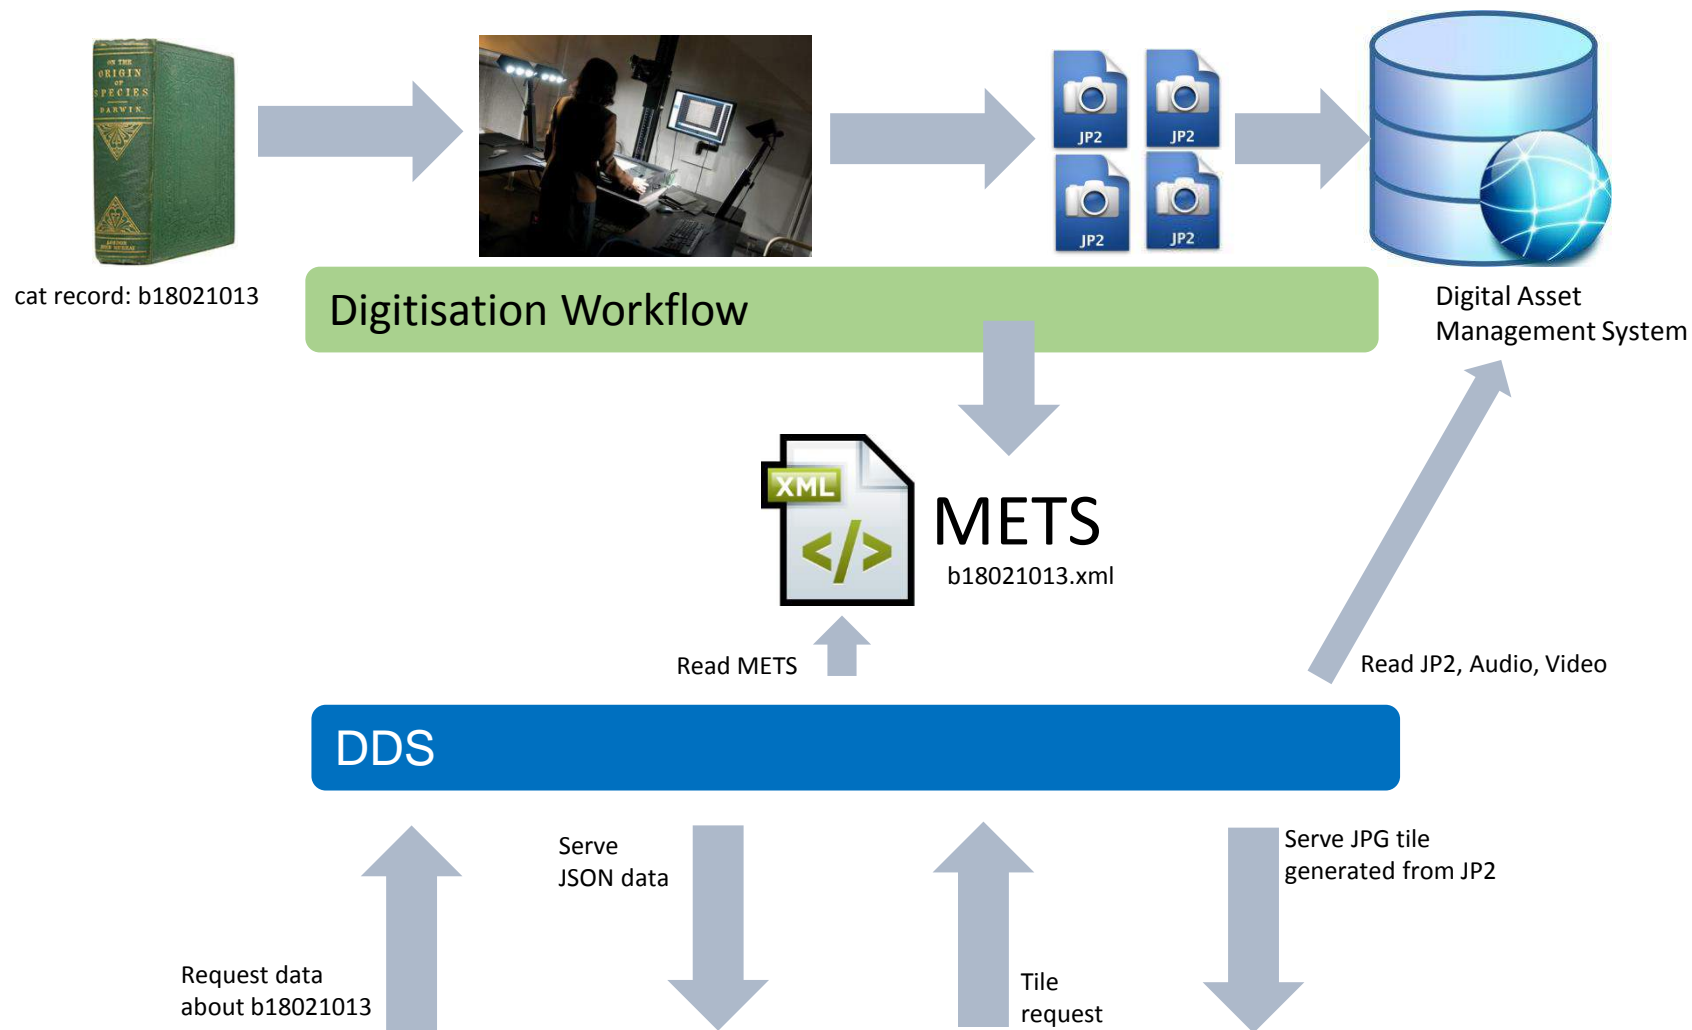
ON THE ORIGIN OF SPECIES DARWIN

cat record: b18021013

JP2
JP2
JP2
JP2

Digital Asset Management System

Digitisation Workflow

XML

METS
b18021013.xml

Read METS

Read JP2, Audio, Video

DDS

Serve JSON data

Serve JPG tile generated from JP2

Request data about b18021013

Tile request